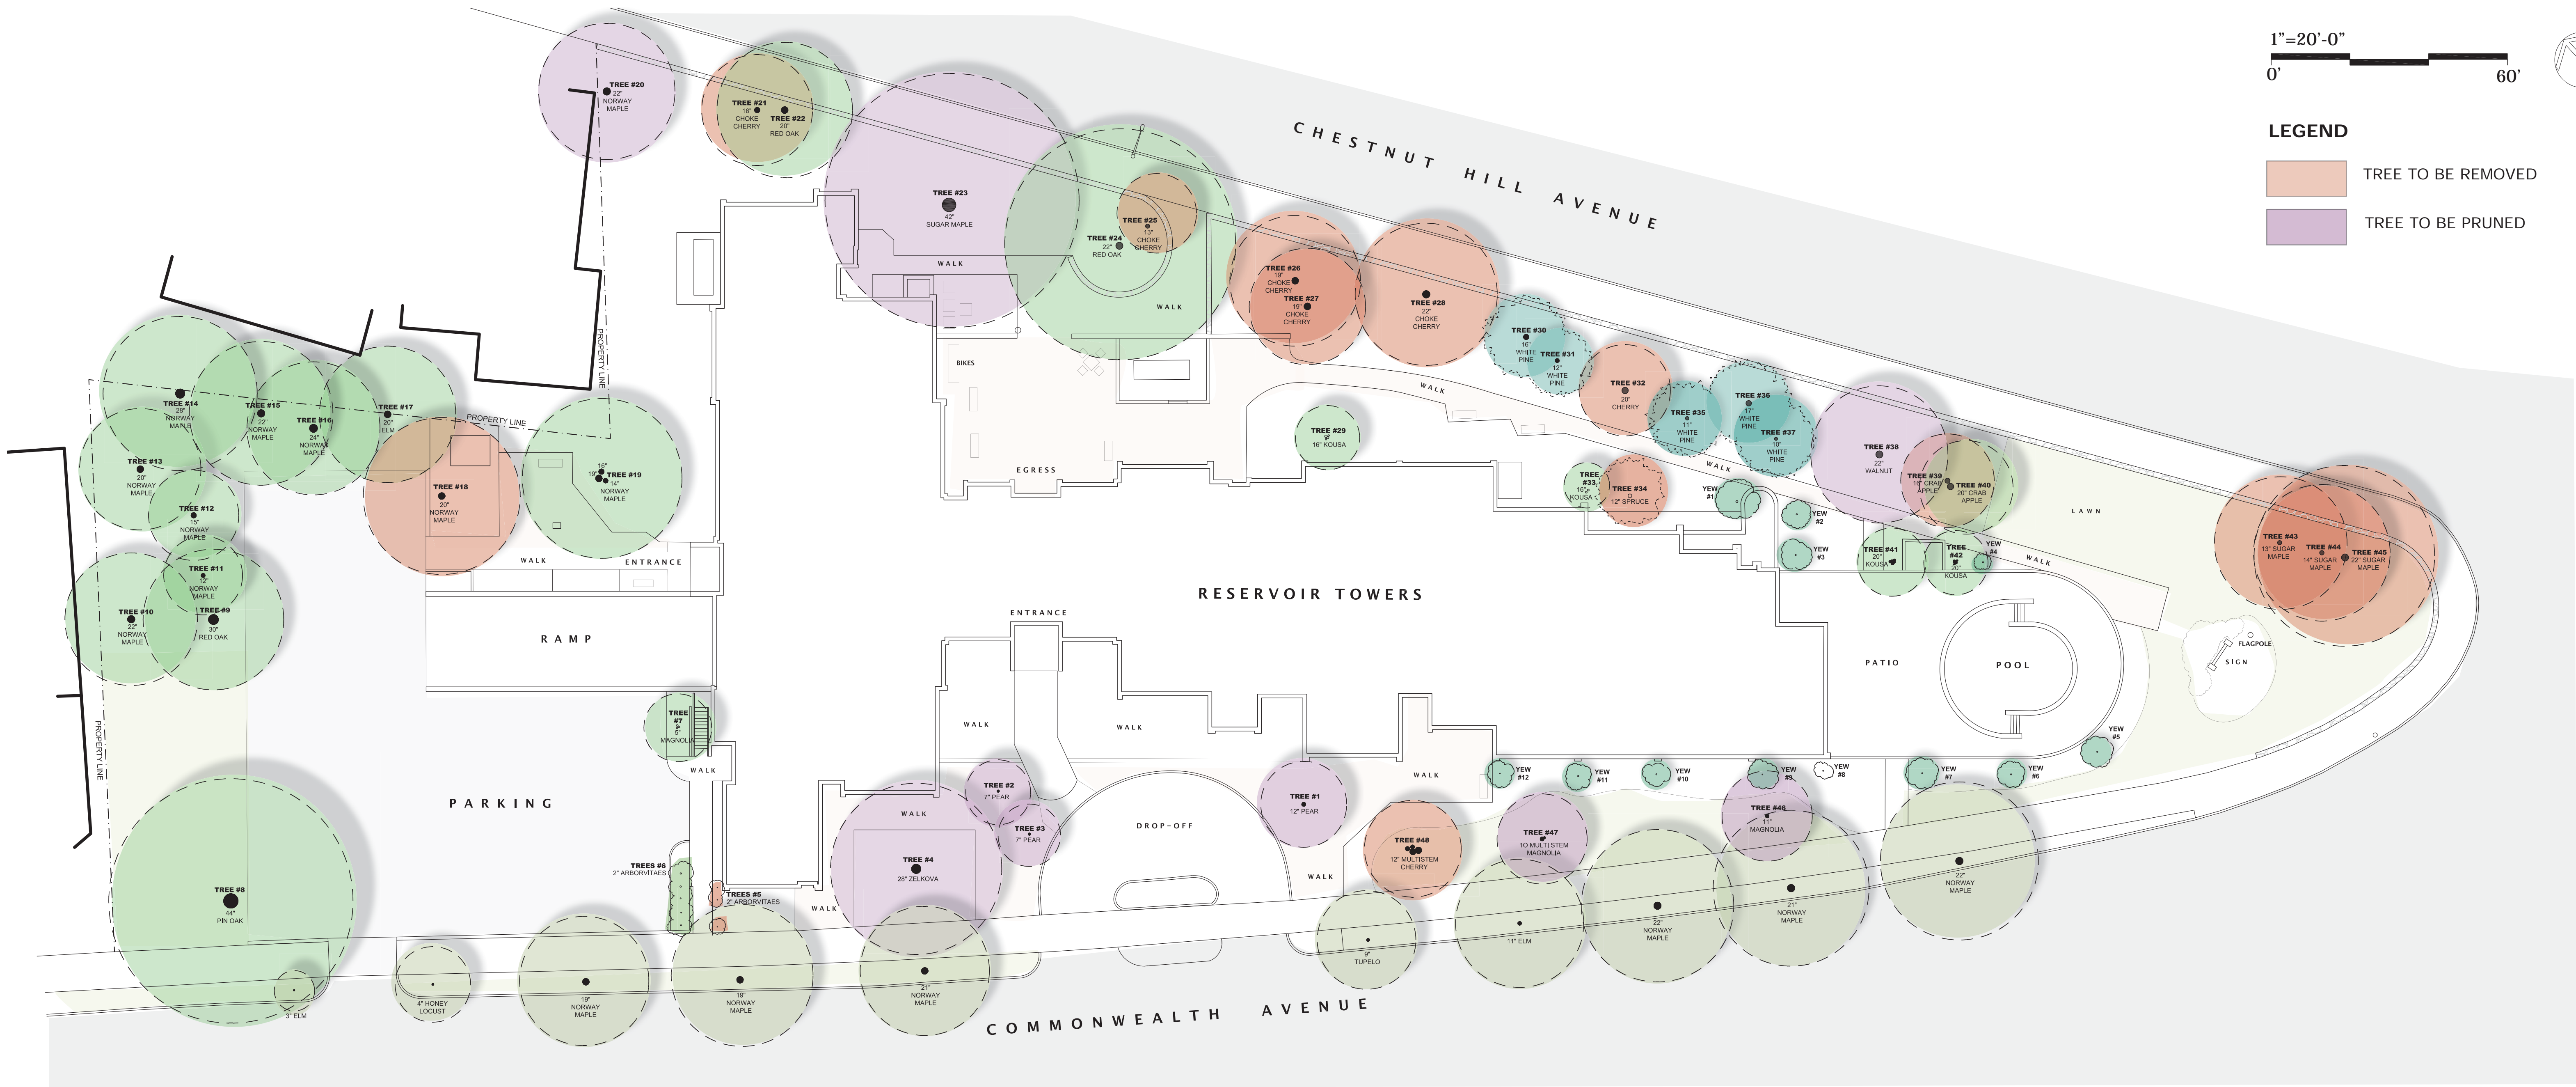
1"=20'-0"
0' 60'

LEGEND
TREE TO BE REMOVED
TREE TO BE PRUNED

CHESTNUT HILL AVENUE

TREE #20 22" NORWAY MAPLE
TREE #21 16" CHOKE CHERRY
TREE #22 20" RED OAK
TREE #23 42" SUGAR MAPLE
TREE #25 13" CHOKE CHERRY
TREE #24 22" RED OAK
TREE #26 19" CHOKE CHERRY
TREE #27 19" CHOKE CHERRY
TREE #28 22" CHOKE CHERRY
TREE #30 16" WHITE PINE
TREE #31 12" WHITE PINE
TREE #32 20" CHERRY
TREE #35 11" WHITE PINE
TREE #36 17" WHITE PINE
TREE #37 10" WHITE PINE
TREE #38 22" WALNUT
TREE #39 16" CRAB APPLE
TREE #40 20" CRAB APPLE
TREE #29 16" KOUSA
TREE #33 16" KOUSA
TREE #34 12" SPRUCE
TREE #41 20" KOUSA
TREE #42 20" KOUSA
TREE #43 13" SUGAR MAPLE
TREE #44 14" SUGAR MAPLE
TREE #45 22" SUGAR MAPLE
TREE #14 28" NORWAY MAPLE
TREE #15 22" NORWAY MAPLE
TREE #16 24" NORWAY MAPLE
TREE #17 20" ELM
TREE #13 20" NORWAY MAPLE
TREE #12 15" NORWAY MAPLE
TREE #18 20" NORWAY MAPLE
TREE #19 16" 19" 14" NORWAY MAPLE
TREE #11 12" NORWAY MAPLE
TREE #10 22" NORWAY MAPLE
TREE #9 30" RED OAK
TREE #7 4.5" MAGNOLIA
TREE #8 44" PIN OAK
TREE #2 7" PEAR
TREE #3 7" PEAR
TREE #1 12" PEAR
TREE #4 28" ZELKOVA
TREES #6 2" ARBORVITAES
TREES #5 2" ARBORVITAES
TREE #48 12" MULTISTEM CHERRY
TREE #47 10 MULTI STEM MAGNOLIA
TREE #46 11" MAGNOLIA
YEW #1
YEW #2
YEW #3
YEW #4
YEW #5
YEW #6
YEW #7
YEW #8
YEW #9
YEW #10
YEW #11
YEW #12

PROPERTY LINE
PROPERTY LINE
PROPERTY LINE
WALK
WALK
WALK
WALK
WALK
WALK
WALK
WALK
WALK
WALK
WALK
BIKES
EGRESS
ENTRANCE
ENTRANCE
RAMP
PARKING
RESERVOIR TOWERS
LAWN
PATIO
POOL
FLAGPOLE
SIGN
DROP-OFF

3" ELM
4" HONEY LOCUST
19" NORWAY MAPLE
19" NORWAY MAPLE
21" NORWAY MAPLE
9" TUPELO
11" ELM
22" NORWAY MAPLE
21" NORWAY MAPLE
22" NORWAY MAPLE

COMMONWEALTH AVENUE